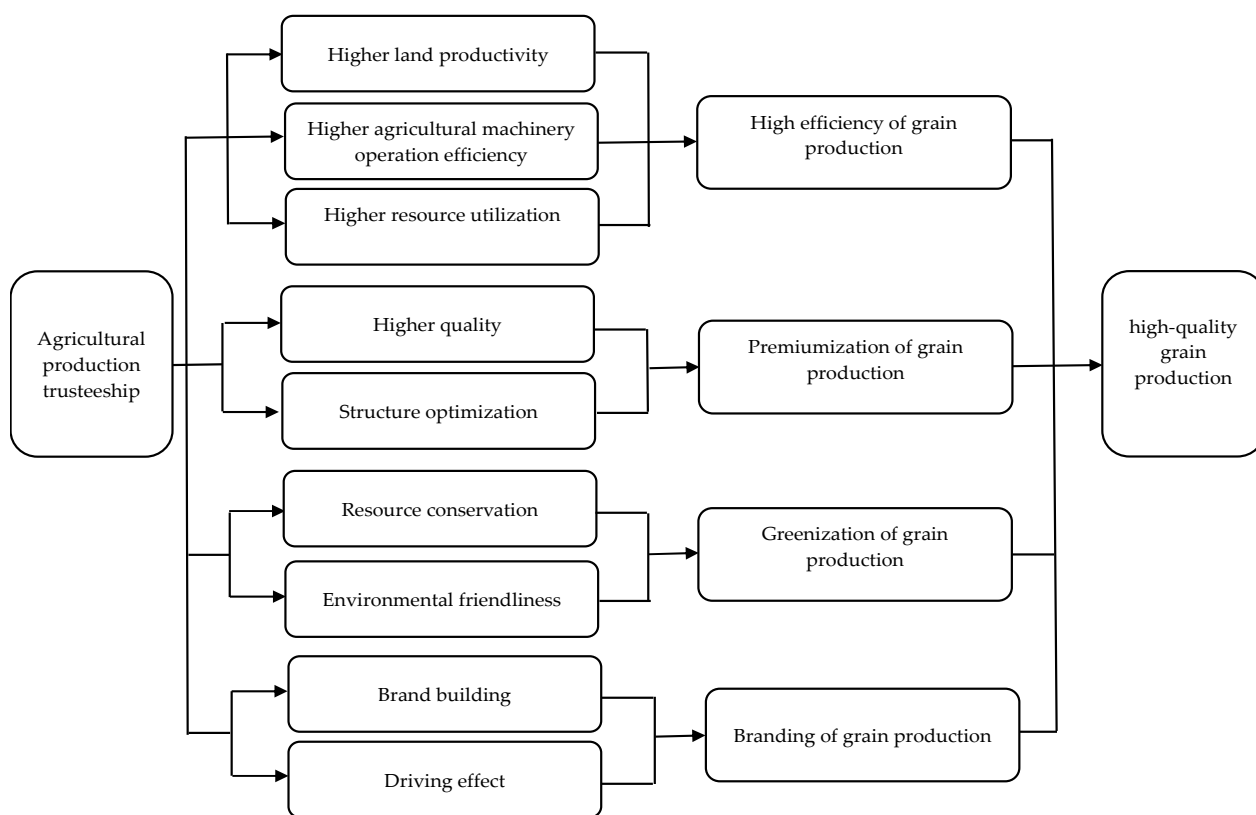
Agricultural production trusteeship

Higher land productivity

Higher agricultural machinery operation efficiency

Higher resource utilization

High efficiency of grain production

Higher quality

Structure optimization

Premiumization of grain production

Resource conservation

Environmental friendliness

Greenization of grain production

Brand building

Driving effect

Branding of grain production

high-quality grain production